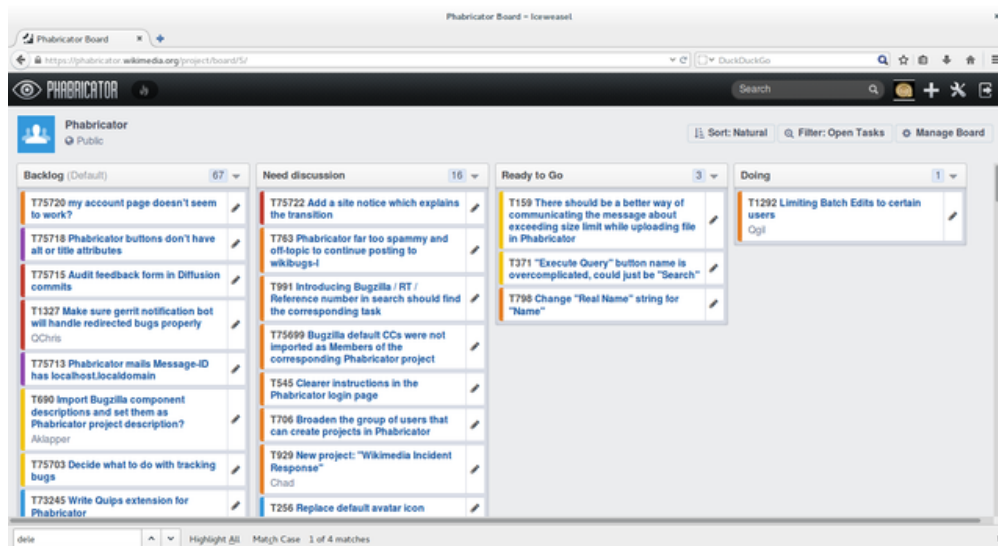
Phabricator Board - Iceweasel

Phabricator Board

https://phabricator.wikimedia.org/project/board/5/

DuckDuckGo

PHABRICATOR

Search

Phabricator
Public

Sort: Natural
Filter: Open Tasks
Manage Board

Backlog (Default) 67

T75720 my account page doesn't seem to work?

T75718 Phabricator buttons don't have alt or title attributes

T75715 Audit feedback form in Diffusion commits

T1327 Make sure gerrit notification bot will handle redirected bugs properly
QChris

T75713 Phabricator mails Message-ID has localhost.localdomain

T690 Import Bugzilla component descriptions and set them as Phabricator project description?
Aklapper

T75703 Decide what to do with tracking bugs

T73245 Write Quips extension for Phabricator

Need discussion 16

T75722 Add a site notice which explains the transition

T763 Phabricator far too spammy and off-topic to continue posting to wikibugs-l

T991 Introducing Bugzilla / RT / Reference number in search should find the corresponding task

T75699 Bugzilla default CCs were not imported as Members of the corresponding Phabricator project

T545 Clearer instructions in the Phabricator login page

T706 Broaden the group of users that can create projects in Phabricator

T929 New project: "Wikimedia Incident Response"
Chad

T256 Replace default avatar icon

Ready to Go 3

T159 There should be a better way of communicating the message about exceeding size limit while uploading file in Phabricator

T371 "Execute Query" button name is overcomplicated, could just be "Search"

T798 Change "Real Name" string for "Name"

Doing 1

T1292 Limiting Batch Edits to certain users
Qgil

dele

Highlight All Match Case 1 of 4 matches